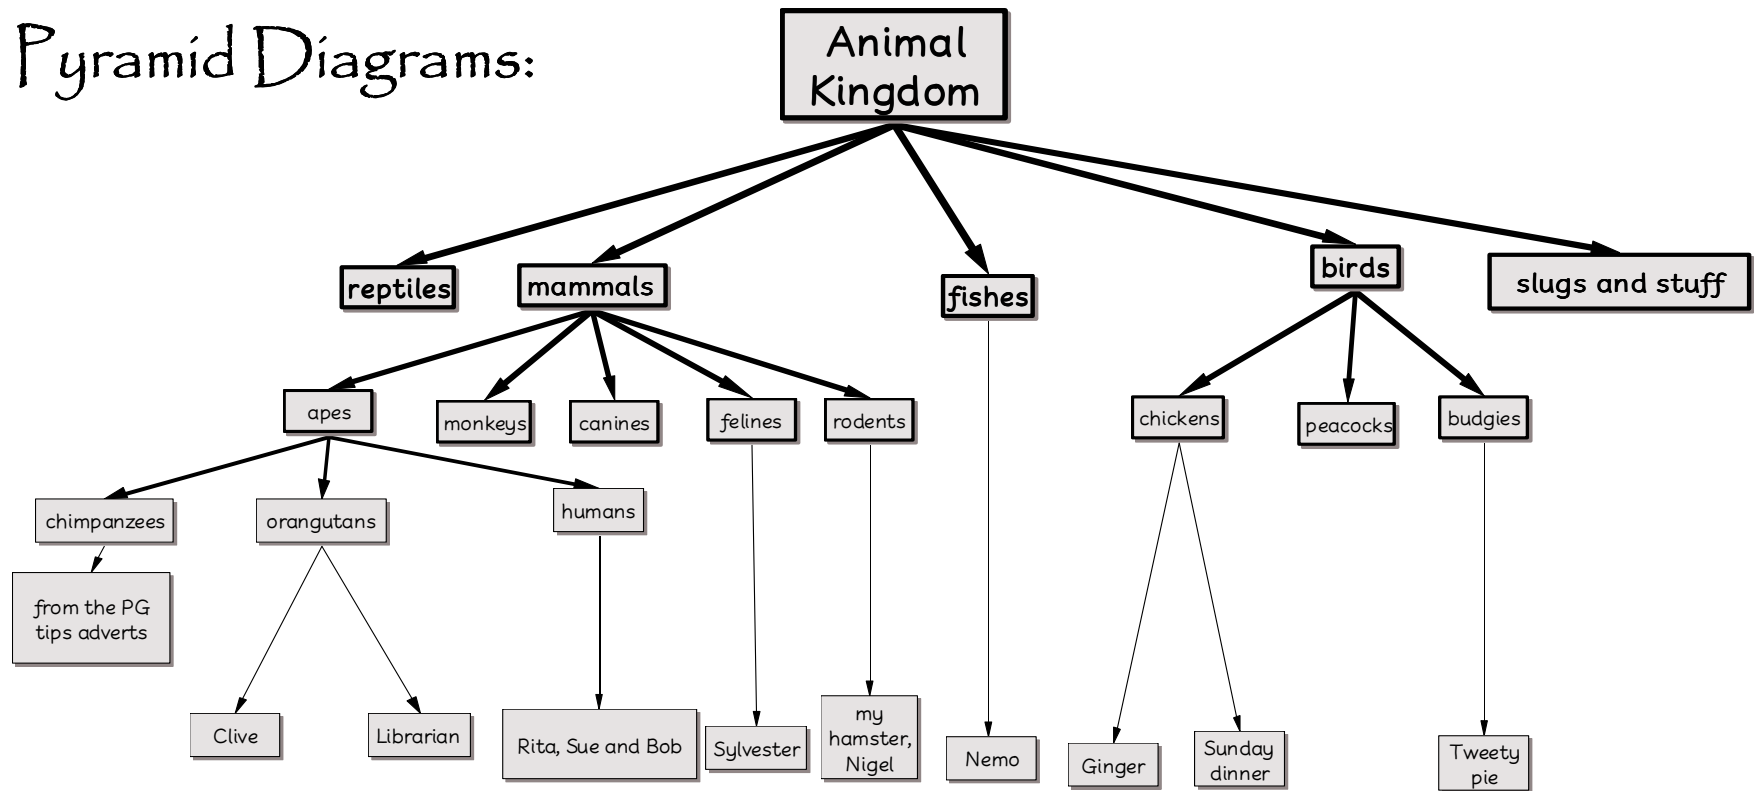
Pyramid Diagrams:

Animal Kingdom

reptiles

mammals

fishes

birds

slugs and stuff

apes

monkeys

canines

felines

rodents

chickens

peacocks

budgies

chimpanzees

orangutans

humans

from the PG tips adverts

Clive

Librarian

Rita, Sue and Bob

Sylvester

my hamster, Nigel

Nemo

Ginger

Sunday dinner

Tweety pie